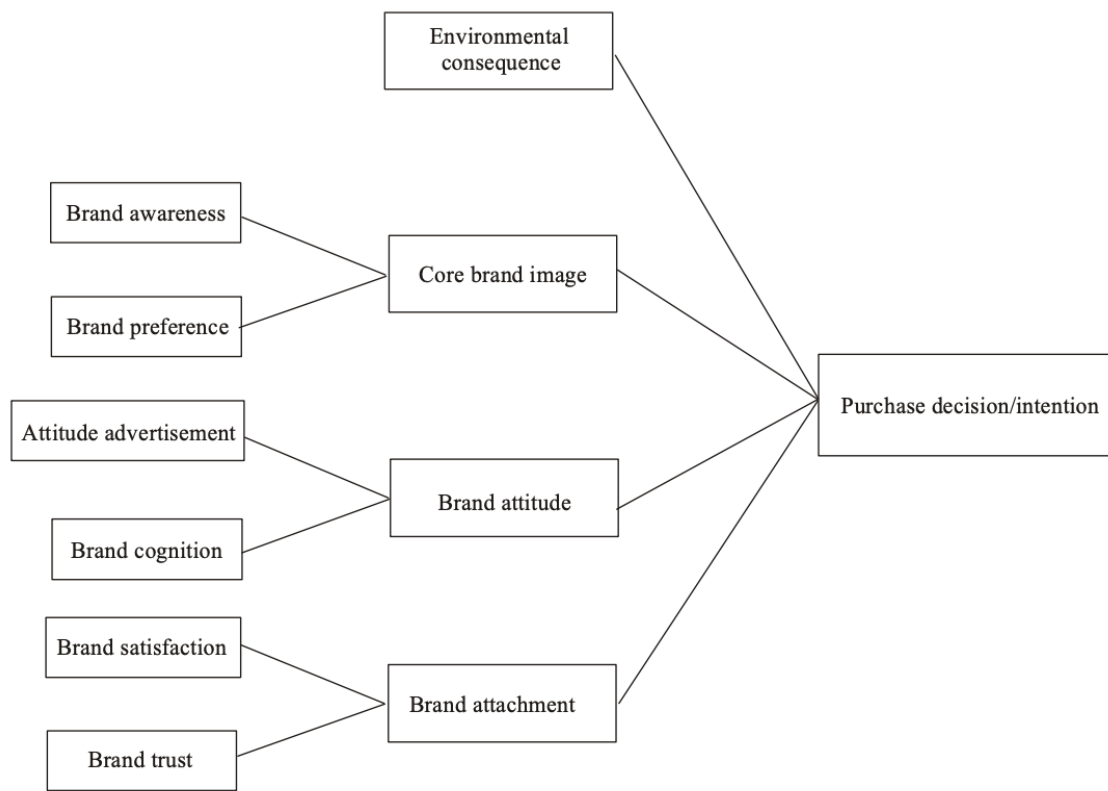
Environmental consequence

Brand awareness

Brand preference

Core brand image

Attitude advertisement

Brand cognition

Brand attitude

Brand satisfaction

Brand trust

Brand attachment

Purchase decision/intention